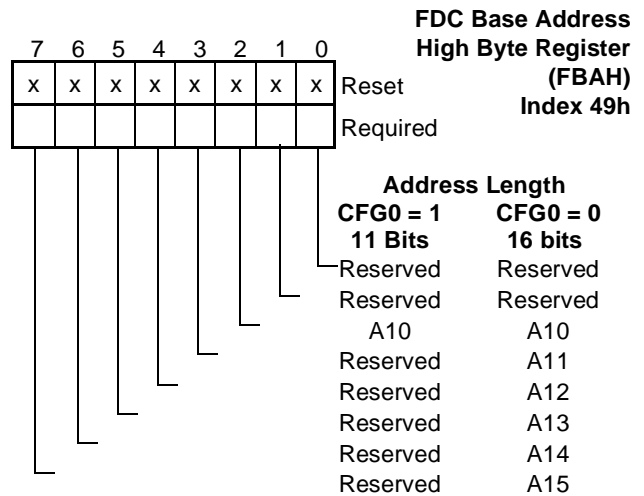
FDC Base Address High Byte Register (FBAH) Index 49h

| 7 | 6 | 5 | 4 | 3 | 2 | 1 | 0 | |
|---|---|---|---|---|---|---|---|---|
| x | x | x | x | x | x | x | x | Reset |
| | | | | | | | | Required |

Address Length

| CFG0 = 1 11 Bits | CFG0 = 0 16 bits |
|---|---|
| Reserved | Reserved |
| Reserved | Reserved |
| A10 | A10 |
| Reserved | A11 |
| Reserved | A12 |
| Reserved | A13 |
| Reserved | A14 |
| Reserved | A15 |